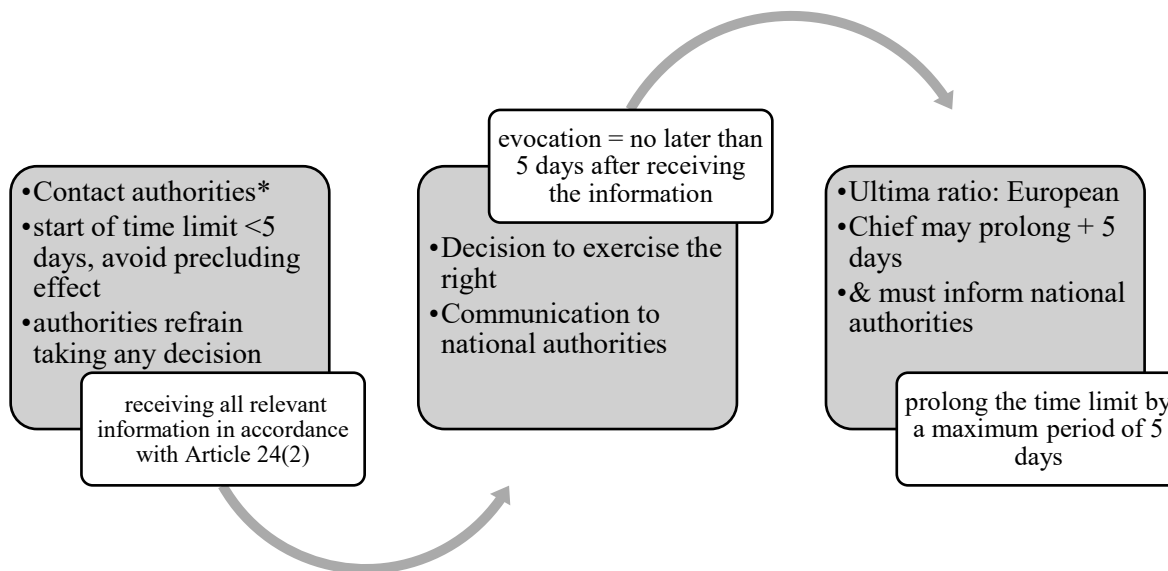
•Contact authorities*
•start of time limit <5 days, avoid precluding effect
•authorities refrain taking any decision

receiving all relevant information in accordance with Article 24(2)

evocation = no later than 5 days after receiving the information

•Decision to exercise the right
•Communication to national authorities

•Ultima ratio: European
•Chief may prolong + 5 days
•& must inform national authorities

prolong the time limit by a maximum period of 5 days